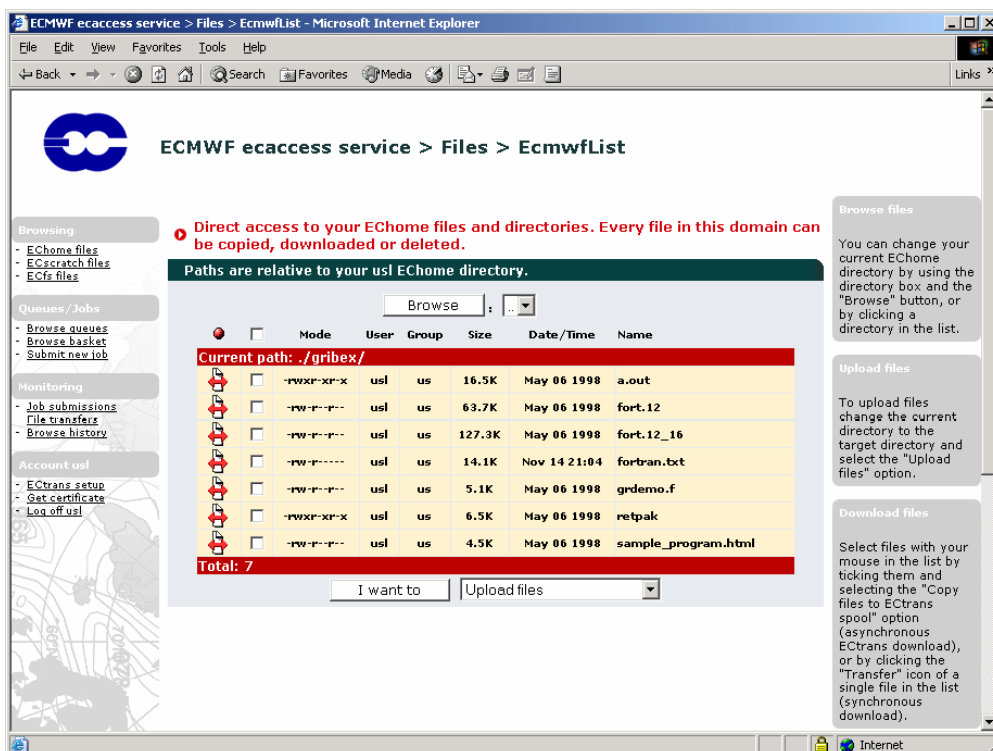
ECMWF ecaccess service > Files > EcmwfList - Microsoft Internet Explorer

File Edit View Favorites Tools Help

Back Search Favorites Media Links

ECMWF ecaccess service > Files > EcmwfList

Browsing
- EChome files
- ECscratch files
- ECfs files

Queues/Jobs
- Browse queues
- Browse basket
- Submit new job

Monitoring
- Job submissions
- File transfers
- Browse history

Account usl
- ECtrans setup
- Get certificate
- Log off usl

Direct access to your EChome files and directories. Every file in this domain can be copied, downloaded or deleted.

Paths are relative to your usl EChome directory.

Browse : ..

| | | Mode | User | Group | Size | Date/Time | Name |
|---|---|---|---|---|---|---|---|
| Current path: ./gribex/ | | | | | | | |
| | | -rwxr-xr-x | usl | us | 16.5K | May 06 1998 | a.out |
| | | -rw-r--r-- | usl | us | 63.7K | May 06 1998 | fort.12 |
| | | -rw-r--r-- | usl | us | 127.3K | May 06 1998 | fort.12_16 |
| | | -rw-r----- | usl | us | 14.1K | Nov 14 21:04 | fortran.txt |
| | | -rw-r--r-- | usl | us | 5.1K | May 06 1998 | grdemo.f |
| | | -rwxr-xr-x | usl | us | 6.5K | May 06 1998 | retpak |
| | | -rw-r--r-- | usl | us | 4.5K | May 06 1998 | sample_program.html |
| Total: 7 | | | | | | | |

I want to Upload files

Browse files
You can change your current EChome directory by using the directory box and the "Browse" button, or by clicking a directory in the list.

Upload files
To upload files change the current directory to the target directory and select the "Upload files" option.

Download files
Select files with your mouse in the list by ticking them and selecting the "Copy files to ECtrans spool" option (asynchronous ECtrans download), or by clicking the "Transfer" icon of a single file in the list (synchronous download).

Internet